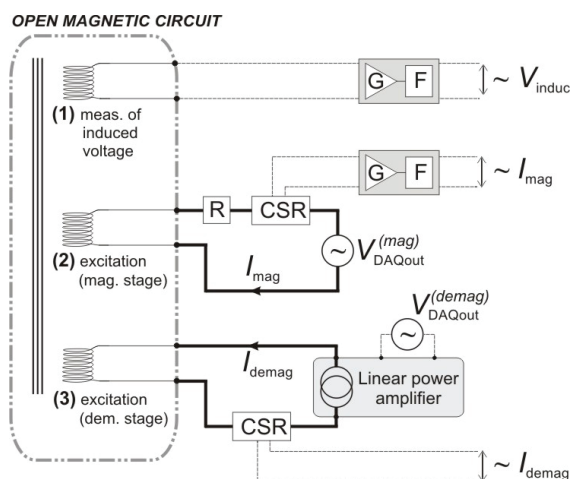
OPEN MAGNETIC CIRCUIT

(1) meas. of induced voltage

G F

$\sim V_{\text{induc}}$

G F

$\sim I_{\text{mag}}$

R CSR

$V_{\text{DAQout}}^{(mag)}$

(2) excitation (mag. stage)

$I_{\text{mag}}$

$V_{\text{DAQout}}^{(demag)}$

$I_{\text{demag}}$

Linear power amplifier

(3) excitation (dem. stage)

CSR

$\sim I_{\text{demag}}$